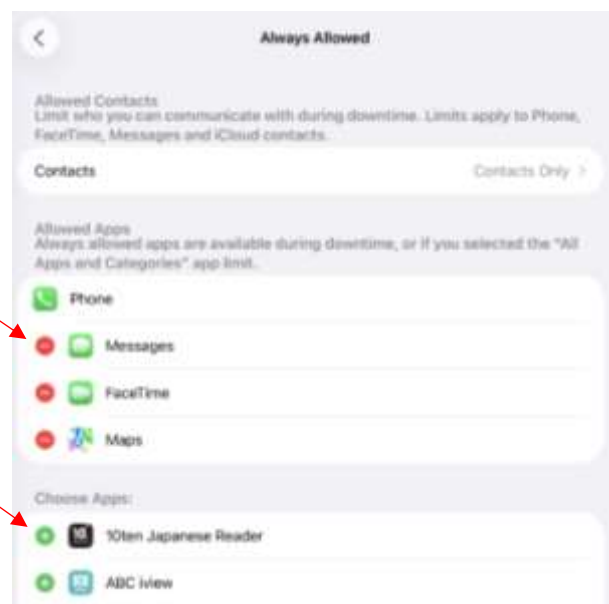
Always Allowed

Allowed Contacts
Limit who you can communicate with during downtime. Limits apply to Phone, FaceTime, Messages and iCloud contacts.

Contacts
Contacts Only >

Allowed Apps
Always allowed apps are available during downtime, or if you selected the "All Apps and Categories" app limit.

Phone

Messages

FaceTime

Maps

Choose Apps:

10ten Japanese Reader

ABC iview